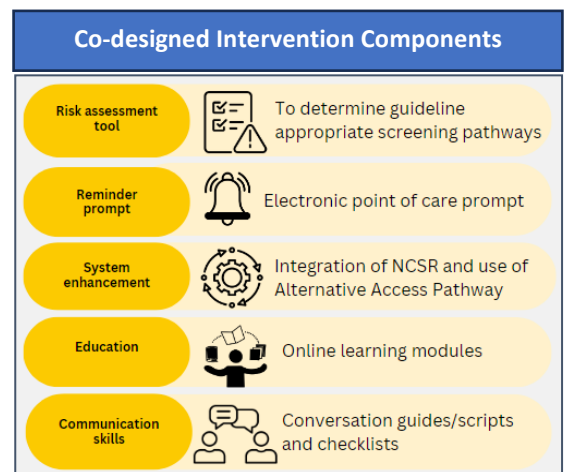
Co-designed Intervention Components

Risk assessment tool

To determine guideline appropriate screening pathways

Reminder prompt

Electronic point of care prompt

System enhancement

Integration of NCSR and use of Alternative Access Pathway

Education

Online learning modules

Communication skills

Conversation guides/scripts and checklists